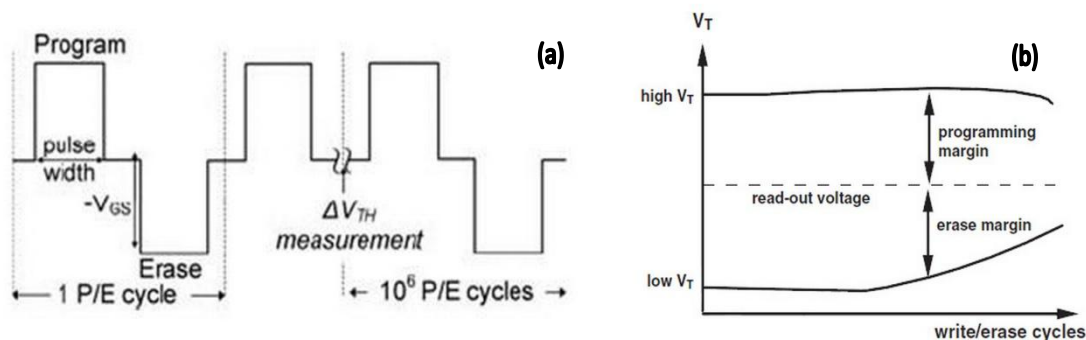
Program

(a)

pulse width

$-V_{GS}$

Erase

$\Delta V_{TH}$ measurement

← 1 P/E cycle →

← $10^6$ P/E cycles →

$V_T$

(b)

high $V_T$

programming margin

read-out voltage

erase margin

low $V_T$

write/erase cycles